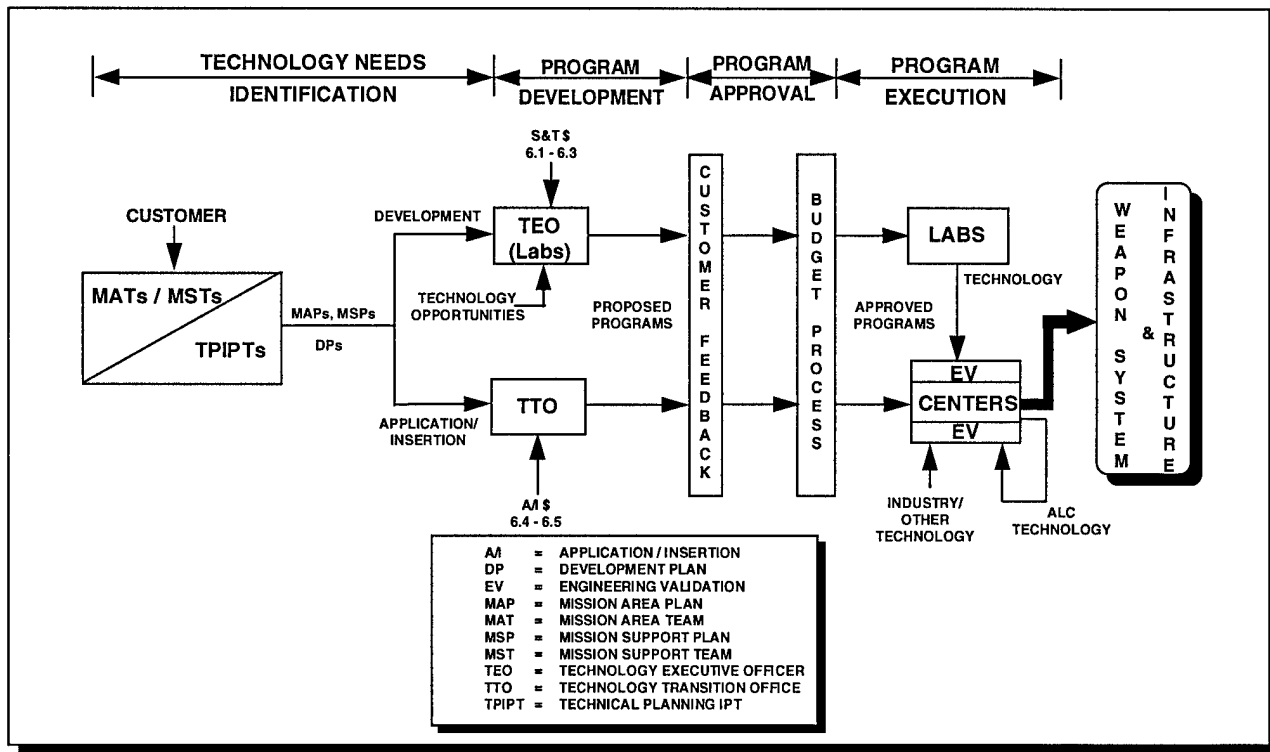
TECHNOLOGY NEEDS IDENTIFICATION

PROGRAM DEVELOPMENT

PROGRAM APPROVAL

PROGRAM EXECUTION

S&T $
6.1 - 6.3

CUSTOMER

MATs / MSTs

TPIPTs

MAPs, MSPs

DPs

DEVELOPMENT

TEO (Labs)

TECHNOLOGY OPPORTUNITIES

PROPOSED PROGRAMS

CUSTOMER FEEDBACK

BUDGET PROCESS

LABS

TECHNOLOGY

APPROVED PROGRAMS

WEAPON SYSTEM & INFRASTRUCTURE

APPLICATION/ INSERTION

TTO

EV

CENTERS

EV

A/I $
6.4 - 6.5

INDUSTRY/ OTHER TECHNOLOGY

ALC TECHNOLOGY

A/I = APPLICATION / INSERTION
DP = DEVELOPMENT PLAN
EV = ENGINEERING VALIDATION
MAP = MISSION AREA PLAN
MAT = MISSION AREA TEAM
MSP = MISSION SUPPORT PLAN
MST = MISSION SUPPORT TEAM
TEO = TECHNOLOGY EXECUTIVE OFFICER
TTO = TECHNOLOGY TRANSITION OFFICE
TPIPT = TECHNICAL PLANNING IPT